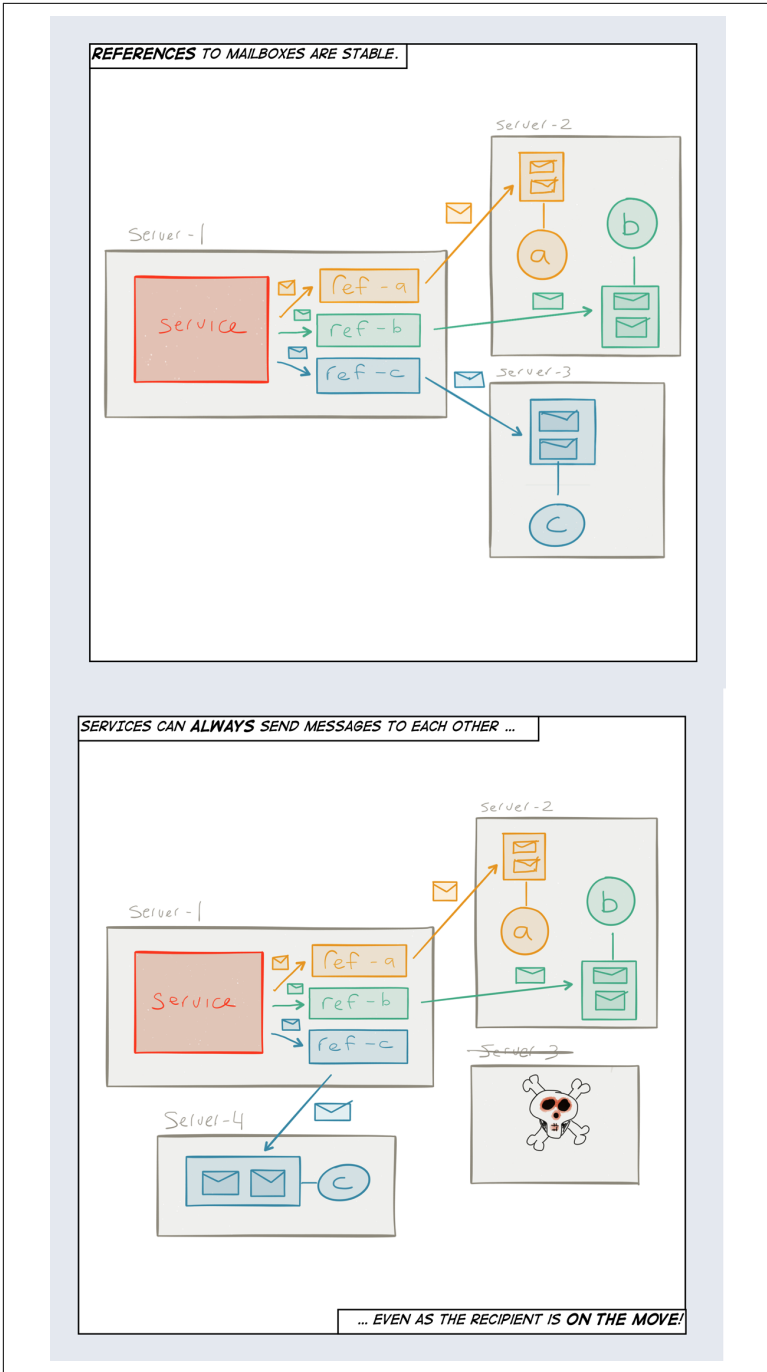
**REFERENCES** TO MAILBOXES ARE STABLE.

Server-2

b

a

Server-1

Service

ref-a

ref-b

ref-c

Server-3

c

SERVICES CAN **ALWAYS** SEND MESSAGES TO EACH OTHER ...

Server-2

b

a

Server-1

Service

ref-a

ref-b

ref-c

~~Server-3~~

Server-4

c

... EVEN AS THE RECIPIENT IS **ON THE MOVE**!